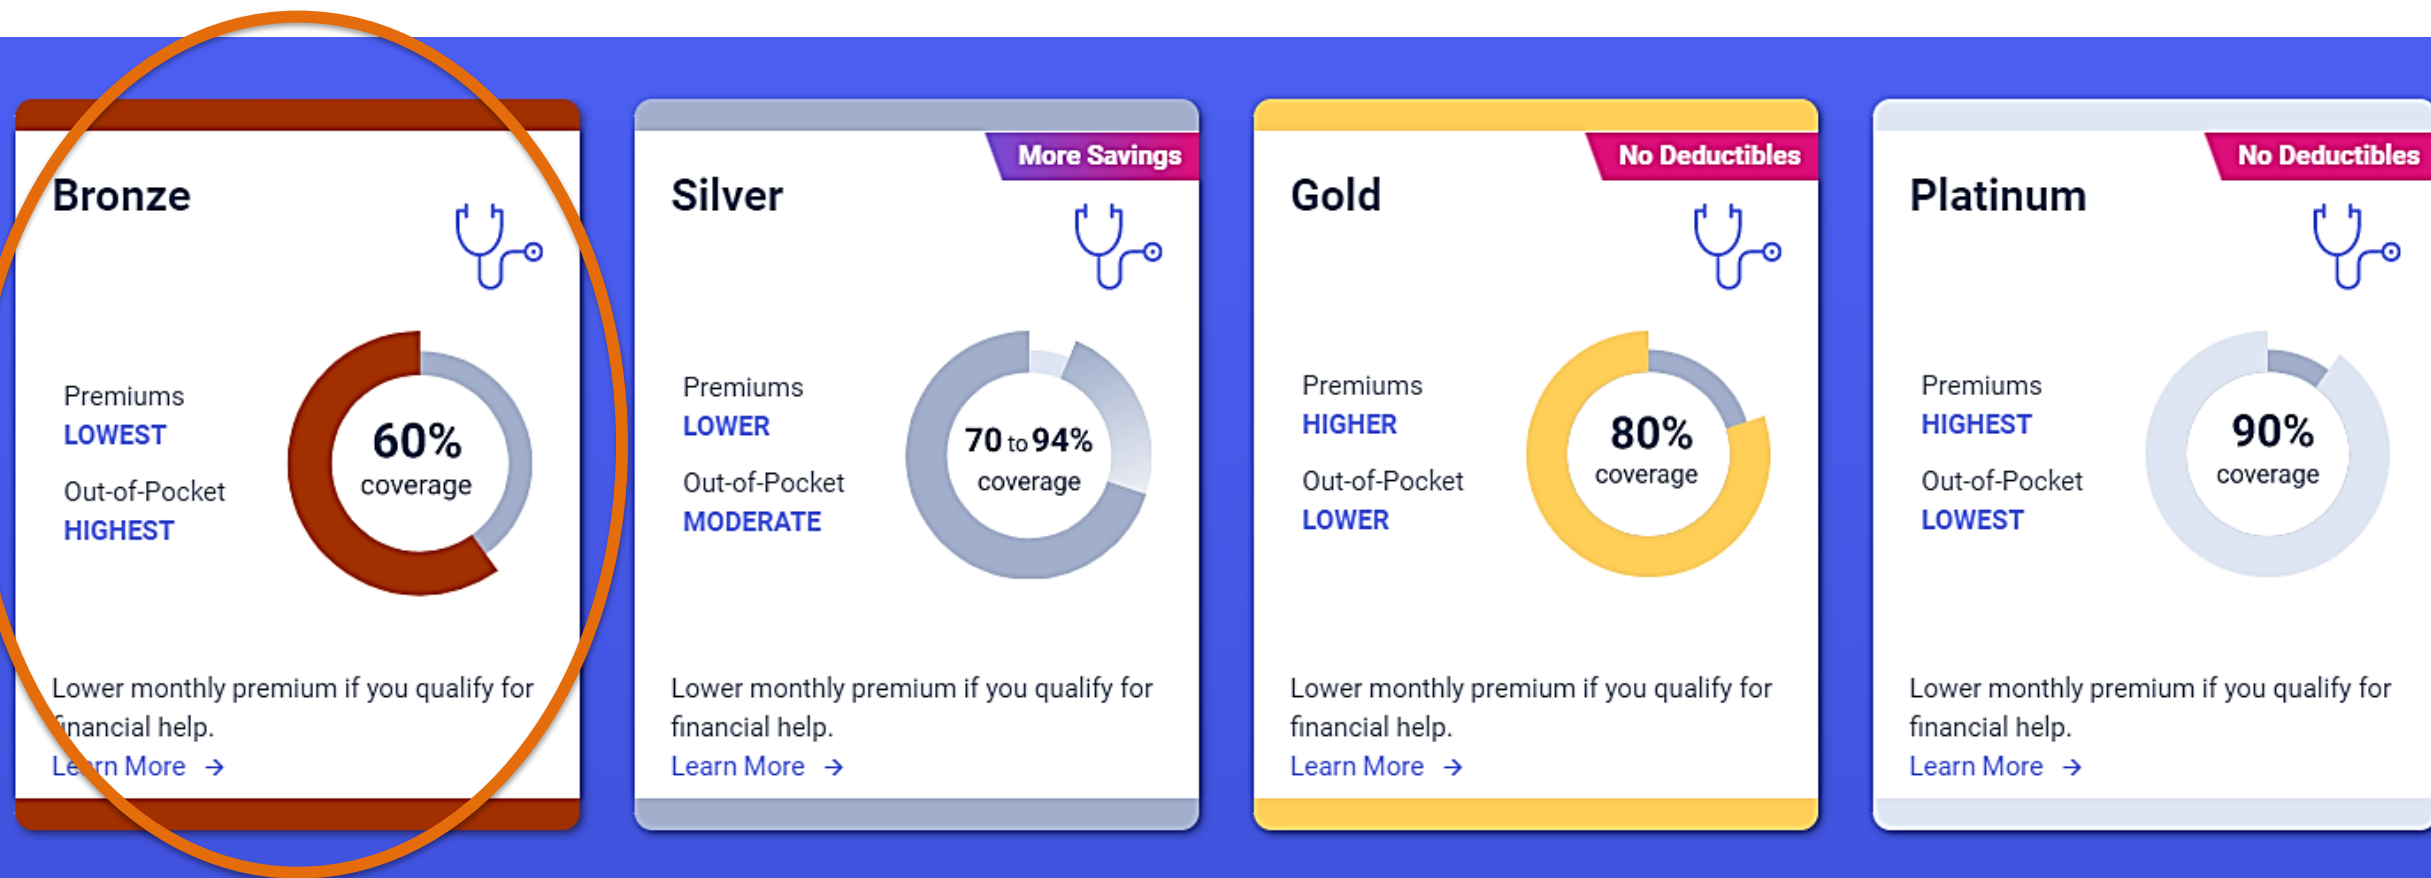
Bronze

Premiums
LOWEST

Out-of-Pocket
HIGHEST

60%
coverage

Lower monthly premium if you qualify for financial help.
Learn More →

More Savings

Silver

Premiums
LOWER

Out-of-Pocket
MODERATE

70 to 94%
coverage

Lower monthly premium if you qualify for financial help.
Learn More →

No Deductibles

Gold

Premiums
HIGHER

Out-of-Pocket
LOWER

80%
coverage

Lower monthly premium if you qualify for financial help.
Learn More →

No Deductibles

Platinum

Premiums
HIGHEST

Out-of-Pocket
LOWEST

90%
coverage

Lower monthly premium if you qualify for financial help.
Learn More →